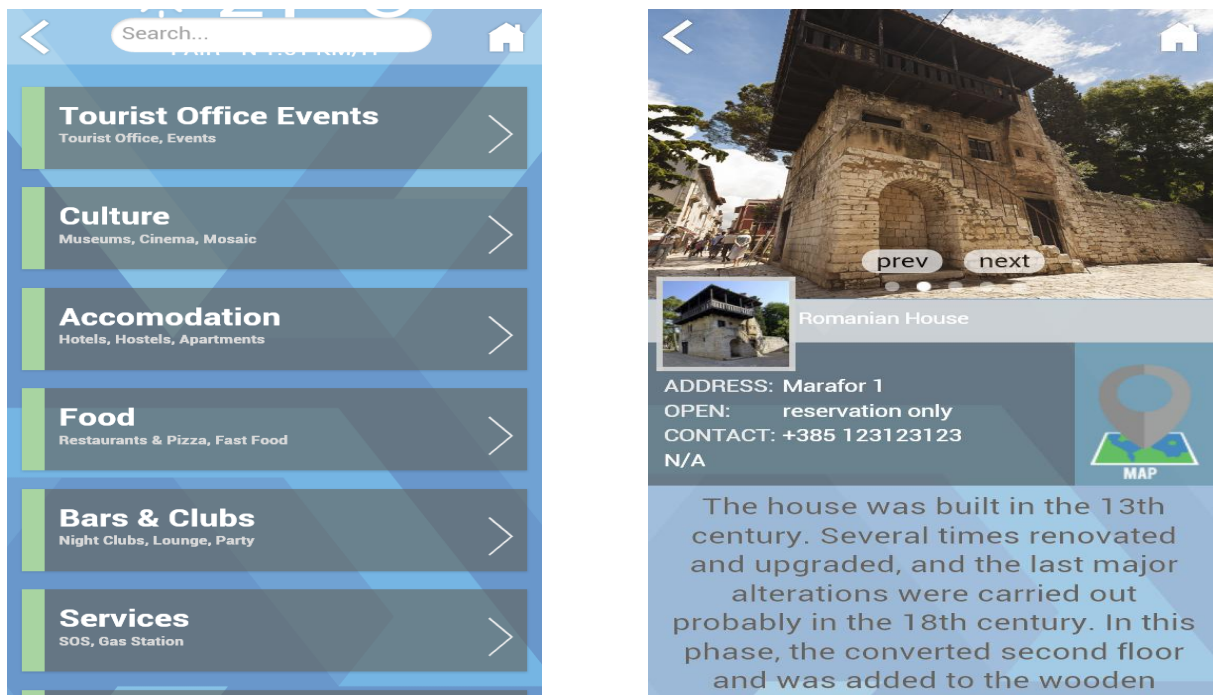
Search...

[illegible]

Tourist Office Events
Tourist Office, Events

Culture
Museums, Cinema, Mosaic

Accomodation
Hotels, Hostels, Apartments

Food
Restaurants & Pizza, Fast Food

Bars & Clubs
Night Clubs, Lounge, Party

Services
SOS, Gas Station

prev next

Romanian House

ADDRESS: Marafor 1
OPEN: reservation only
CONTACT: +385 123123123
N/A

MAP

The house was built in the 13th century. Several times renovated and upgraded, and the last major alterations were carried out probably in the 18th century. In this phase, the converted second floor and was added to the wooden